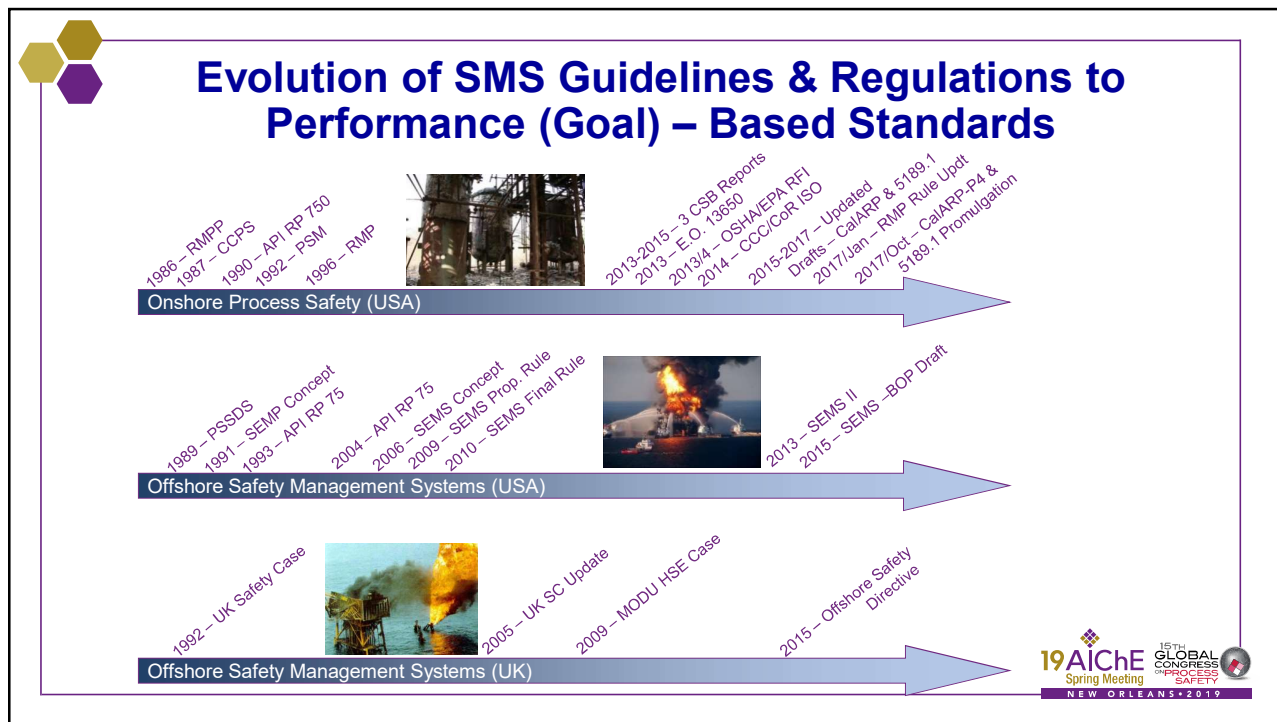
Evolution of SMS Guidelines & Regulations to Performance (Goal) – Based Standards

1986 – RMPP
1987 – CCPS
1990 – API RP 750
1992 – PSM
1996 – RMP
2013-2015 – 3 CSB Reports
2013 – E.O. 13650
2013/4 – OSHA/EPA RFI
2014 – CCC/CoR ISO
2015-2017 – Updated Drafts – CalARP & 5189.1
2017/Jan – RMP Rule Updt
2017/Oct – CalARP-P4 & 5189.1 Promulgation

Onshore Process Safety (USA)

1989 – PSSDS
1991 – SEMP Concept
1993 – API RP 75
2004 – API RP 75
2006 – SEMS Concept
2009 – SEMS Prop. Rule
2010 – SEMS Final Rule
2013 – SEMS II
2015 – SEMS –BOP Draft

Offshore Safety Management Systems (USA)

1992 – UK Safety Case
2005 – UK SC Update
2009 – MODU HSE Case
2015 – Offshore Safety Directive

Offshore Safety Management Systems (UK)

19 AIChE Spring Meeting
15TH GLOBAL CONGRESS ON PROCESS SAFETY
NEW ORLEANS • 2019